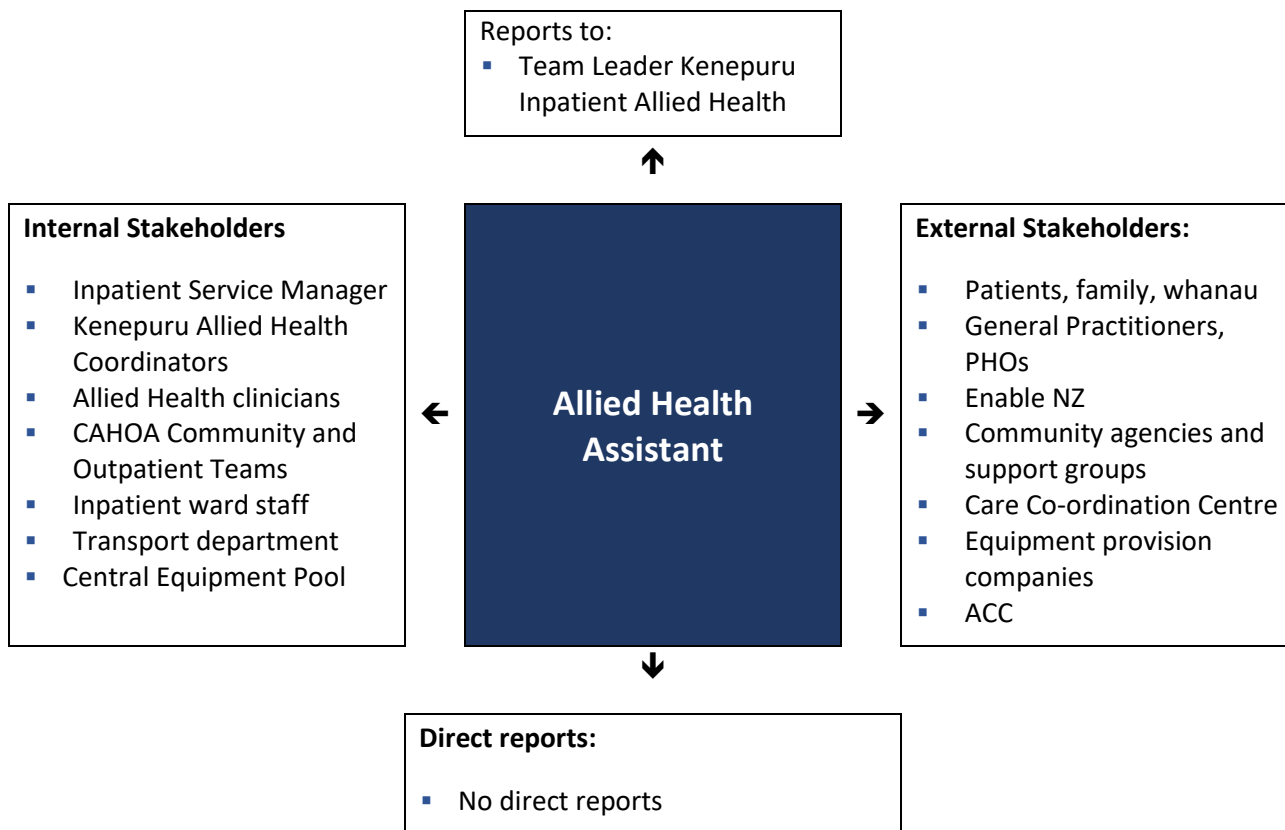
Reports to:
- Team Leader Kenepuru Inpatient Allied Health

Internal Stakeholders
- Inpatient Service Manager
- Kenepuru Allied Health Coordinators
- Allied Health clinicians
- CAHOA Community and Outpatient Teams
- Inpatient ward staff
- Transport department
- Central Equipment Pool

Allied Health Assistant

External Stakeholders:
- Patients, family, whanau
- General Practitioners, PHOs
- Enable NZ
- Community agencies and support groups
- Care Co-ordination Centre
- Equipment provision companies
- ACC

Direct reports:
- No direct reports